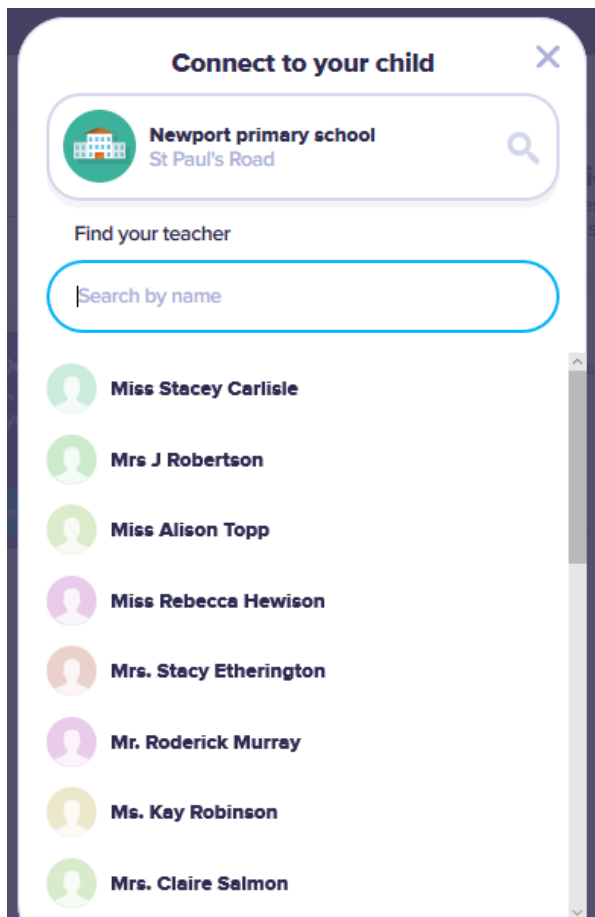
Connect to your child

Newport primary school
St Paul's Road

Find your teacher

Search by name

Miss Stacey Carlisle

Mrs J Robertson

Miss Alison Topp

Miss Rebecca Hewison

Mrs. Stacy Etherington

Mr. Roderick Murray

Ms. Kay Robinson

Mrs. Claire Salmon